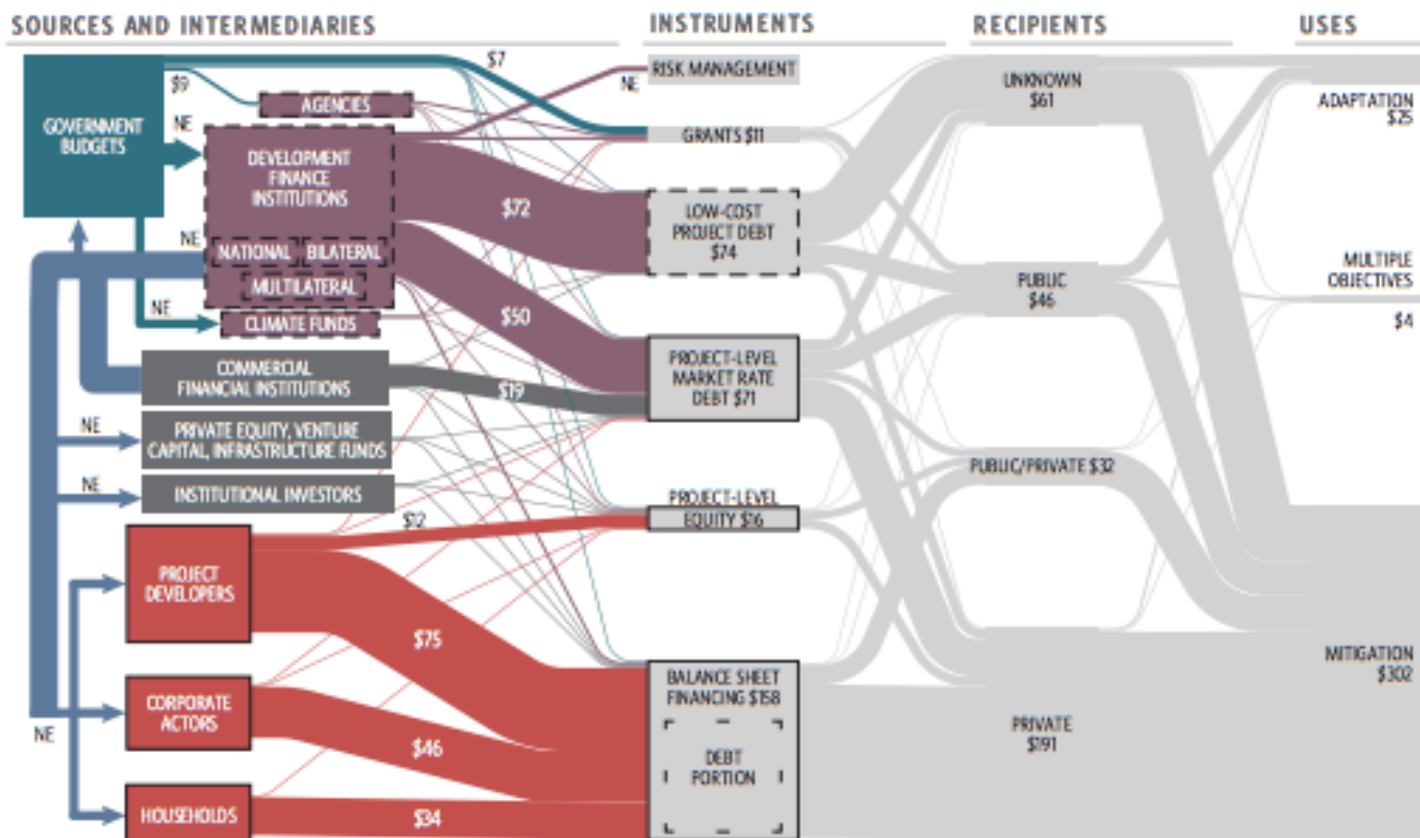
SOURCES AND INTERMEDIARIES

INSTRUMENTS

RECIPIENTS

USES

GOVERNMENT BUDGETS

$9

$7

NE

AGENCIES

NE

DEVELOPMENT FINANCE INSTITUTIONS

NE

NATIONAL

BILATERAL

MULTILATERAL

NE

CLIMATE FUNDS

COMMERCIAL FINANCIAL INSTITUTIONS

NE

PRIVATE EQUITY, VENTURE CAPITAL, INFRASTRUCTURE FUNDS

NE

INSTITUTIONAL INVESTORS

PROJECT DEVELOPERS

CORPORATE ACTORS

NE

HOUSEHOLDS

$72

$50

$19

$12

$75

$46

$34

RISK MANAGEMENT

GRANTS $11

LOW-COST PROJECT DEBT $74

PROJECT-LEVEL MARKET RATE DEBT $71

PROJECT-LEVEL EQUITY $16

BALANCE SHEET FINANCING $158

DEBT PORTION

UNKNOWN $61

PUBLIC $46

PUBLIC/PRIVATE $32

PRIVATE $191

ADAPTATION $25

MULTIPLE OBJECTIVES

$4

MITIGATION $302